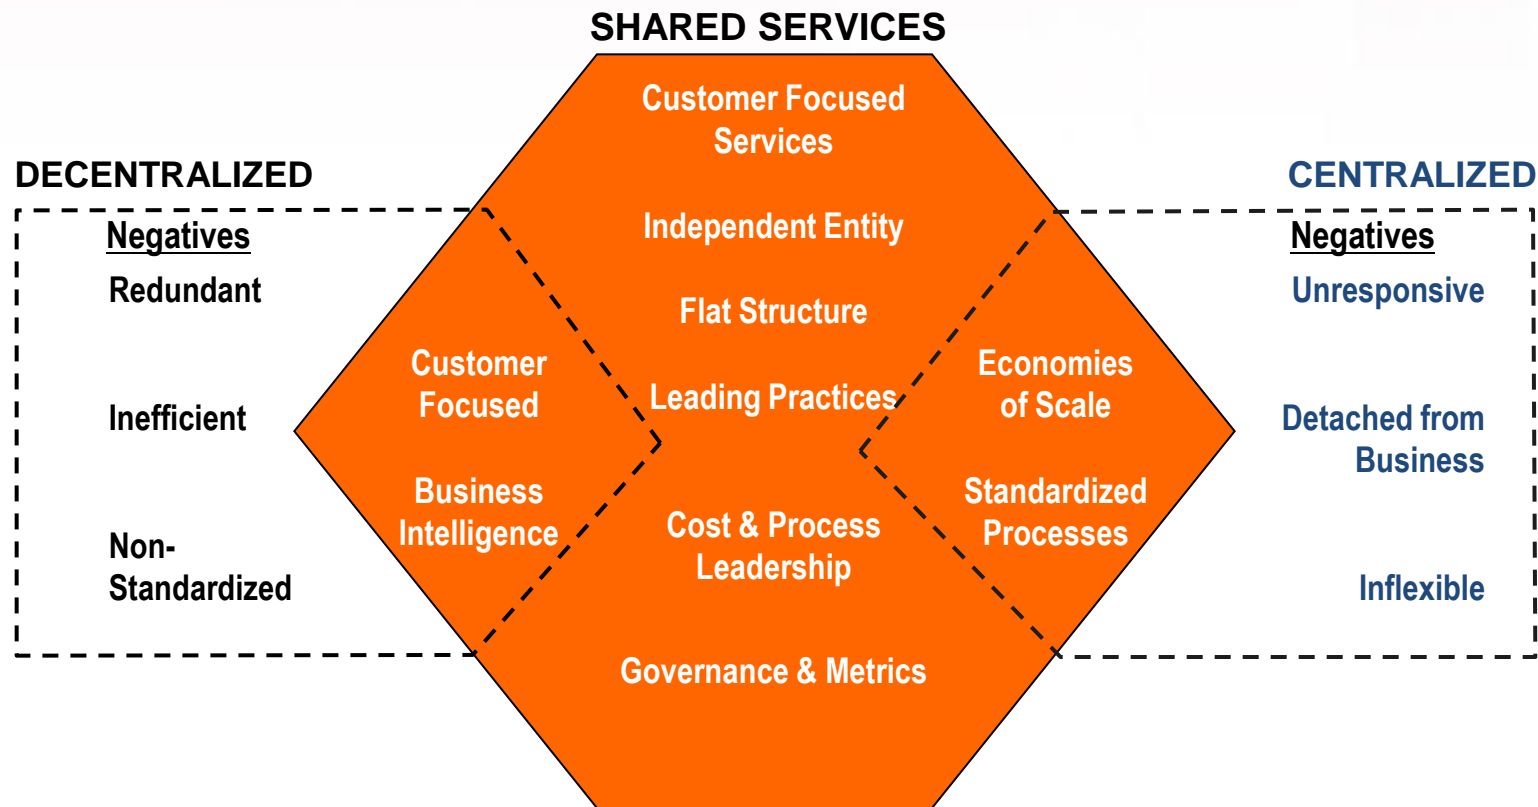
SHARED SERVICES

DECENTRALIZED

Negatives

Redundant

Inefficient

Non-Standardized

Customer Focused

Business Intelligence

Customer Focused Services

Independent Entity

Flat Structure

Leading Practices

Cost & Process Leadership

Governance & Metrics

Economies of Scale

Standardized Processes

CENTRALIZED

Negatives

Unresponsive

Detached from Business

Inflexible